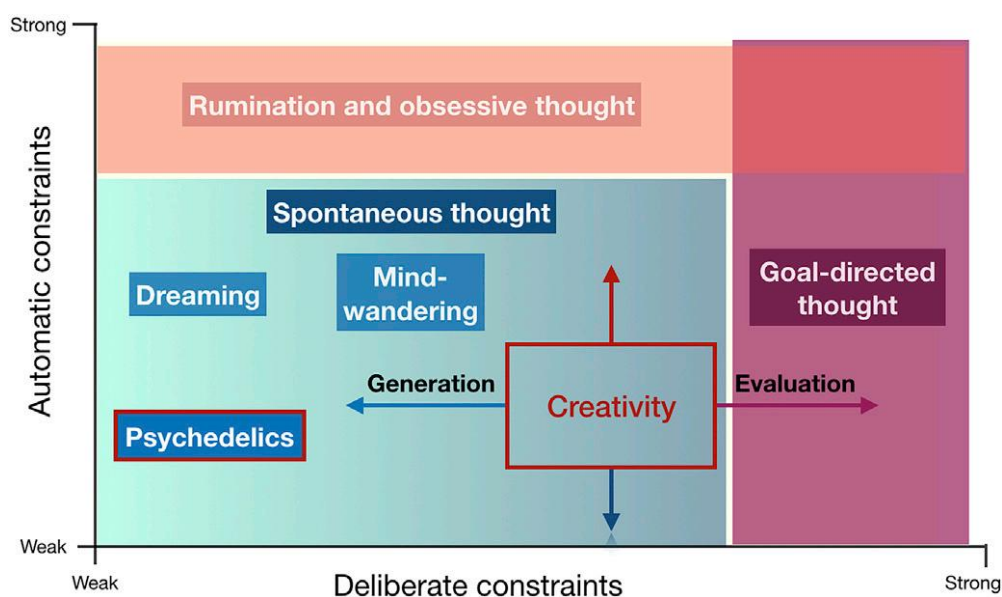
Strong

Automatic constraints

Weak

Rumination and obsessive thought

Spontaneous thought

Dreaming

Mind-wandering

Goal-directed thought

Generation

Evaluation

Creativity

Psychedelics

Weak

Deliberate constraints

Strong